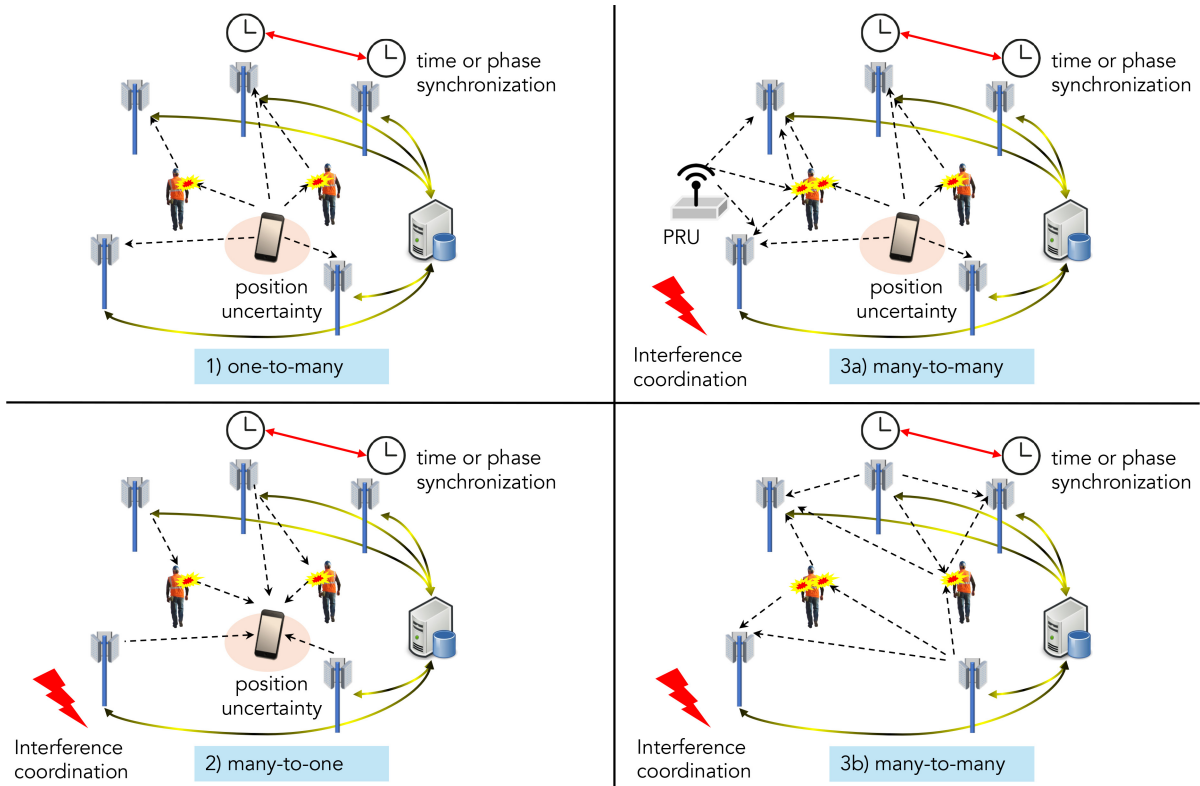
time or phase synchronization

position uncertainty

1) one-to-many

time or phase synchronization

PRU

position uncertainty

Interference coordination

3a) many-to-many

time or phase synchronization

position uncertainty

Interference coordination

2) many-to-one

time or phase synchronization

Interference coordination

3b) many-to-many